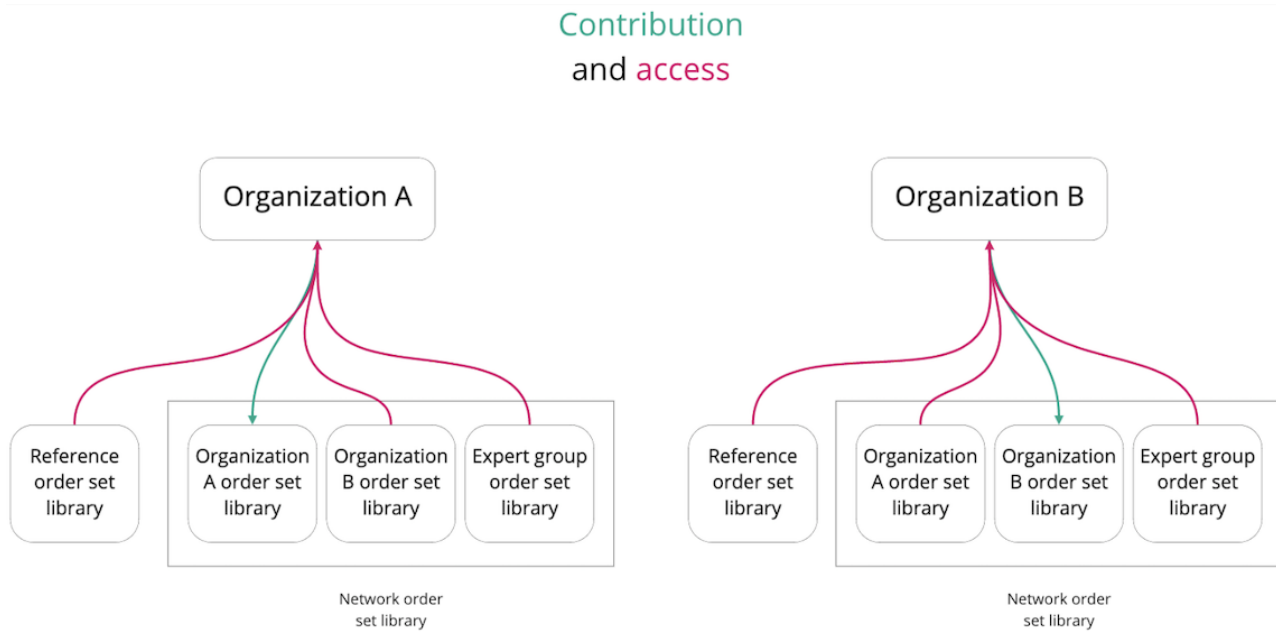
Contribution
and access

Organization A

Reference order set library

Organization A order set library

Organization B order set library

Expert group order set library

Network order set library

Organization B

Reference order set library

Organization A order set library

Organization B order set library

Expert group order set library

Network order set library